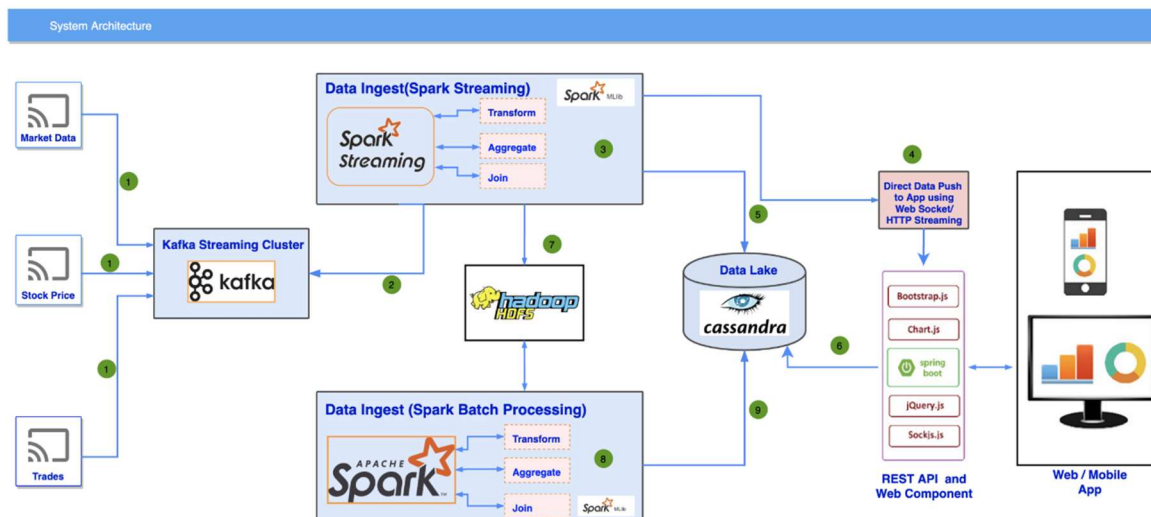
System Architecture

Market Data

Stock Price

Trades

1

1

1

Kafka Streaming Cluster

kafka

Data Ingest(Spark Streaming)

Spark MLlib

Spark Streaming

Transform

Aggregate

Join

3

2

7

hadoop HDFS

5

4

Direct Data Push to App using Web Socket/ HTTP Streaming

Data Lake

cassandra

6

Bootstrap.js

Chart.js

spring boot

jQuery.js

Sockjs.js

REST API and Web Component

Web / Mobile App

Data Ingest (Spark Batch Processing)

APACHE Spark

Transform

Aggregate

Join

Spark MLlib

8

9